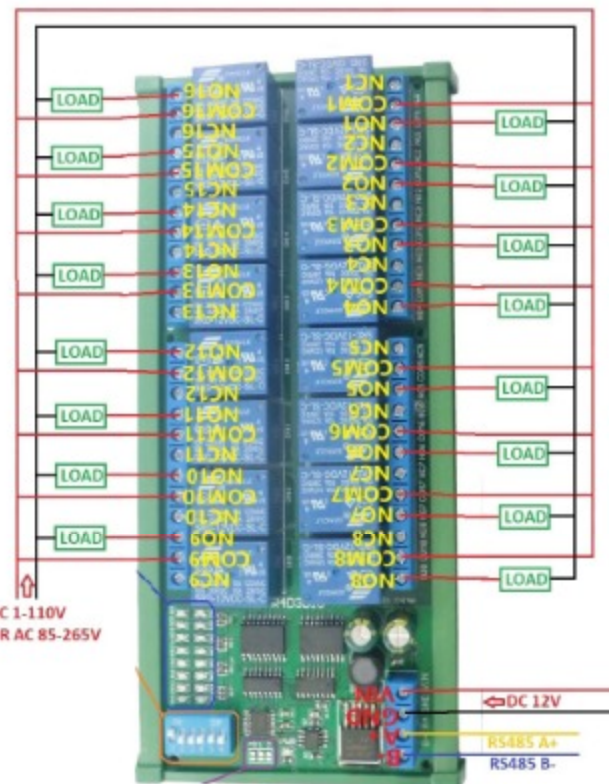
LOAD
NO16
COM16
NC16
LOAD
NO15
COM15
NC15
LOAD
NO14
COM14
NC14
LOAD
NO13
COM13
NC13
LOAD
NO12
COM12
NC12
LOAD
NO11
COM11
NC11
LOAD
NO10
COM10
NC10
LOAD
NO9
COM9
NC9

NC1
COM1
LOAD
NO1
NC2
COM2
LOAD
NO2
NC3
COM3
LOAD
NO3
NC4
COM4
LOAD
NO4
NC5
COM5
LOAD
NO5
NC6
COM6
LOAD
NO6
NC7
COM7
LOAD
NO7
NC8
COM8
LOAD
NO8

C 1-110V
R AC 85-265V

VIN
GND
A
B
DC 12V
RS485 A+
RS485 B-